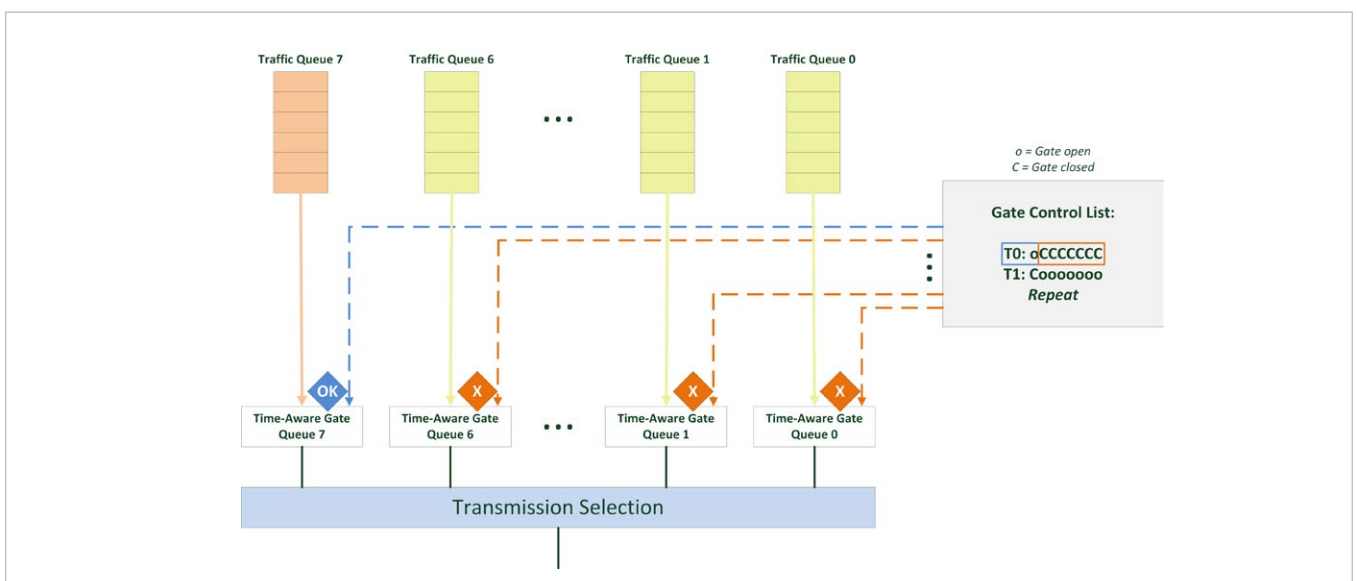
Traffic Queue 7

Traffic Queue 6

...

Traffic Queue 1

Traffic Queue 0

o = Gate open
C = Gate closed

Gate Control List:

T0: oCCCCCCC
T1: Cooooooo
Repeat

OK

X

X

X

Time-Aware Gate Queue 7

Time-Aware Gate Queue 6

...

Time-Aware Gate Queue 1

Time-Aware Gate Queue 0

Transmission Selection